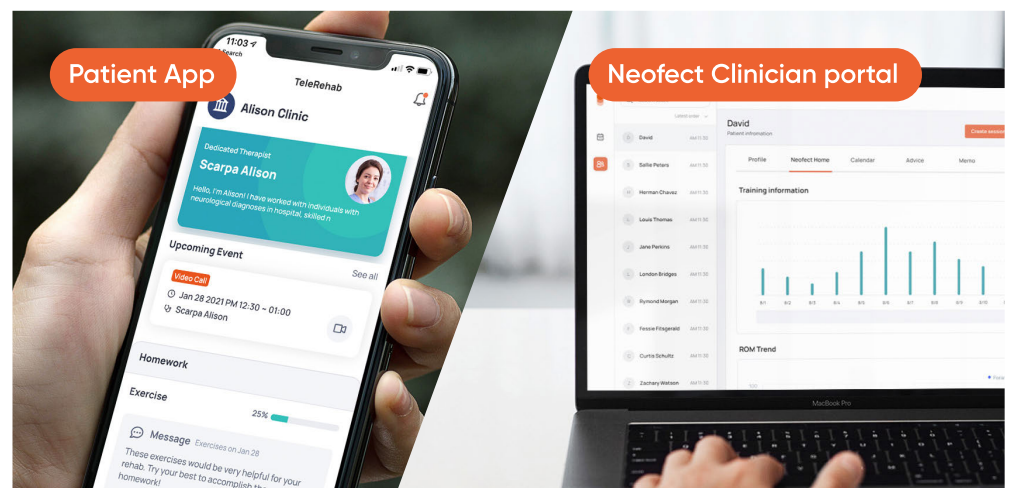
Patient App

11:03
Search

TeleRehab

Alison Clinic

Dedicated Therapist
Scarpa Alison
Hello, I'm Alison! I have worked with individuals with neurological diagnoses in hospital, skilled n

Upcoming Event

Video Call
See all
Jan 28 2021 PM 12:30 ~ 01:00
Scarpa Alison

Homework

Exercise
25%

Message Exercises on Jan 28
These exercises would be very helpful for your rehab. Try your best to accomplish the homework!

Neofect Clinician portal

Latest order

David AM 11:30
Sellie Peters AM 11:30
Herman Chavez AM 11:30
Louis Thomas AM 11:30
Jane Perkins AM 11:30
London Bridges AM 11:30
Rymond Morgan AM 11:30
Fessie Fitzgerald AM 11:30
Curtis Schultz AM 11:30
Zachary Watson AM 11:30

David
Patient information
Create session

Profile
Neofect Home
Calendar
Advice
Memo

Training information

8/1 8/2 8/3 8/4 8/5 8/6 8/7 8/8 8/9 8/10

ROM Trend

MacBook Pro